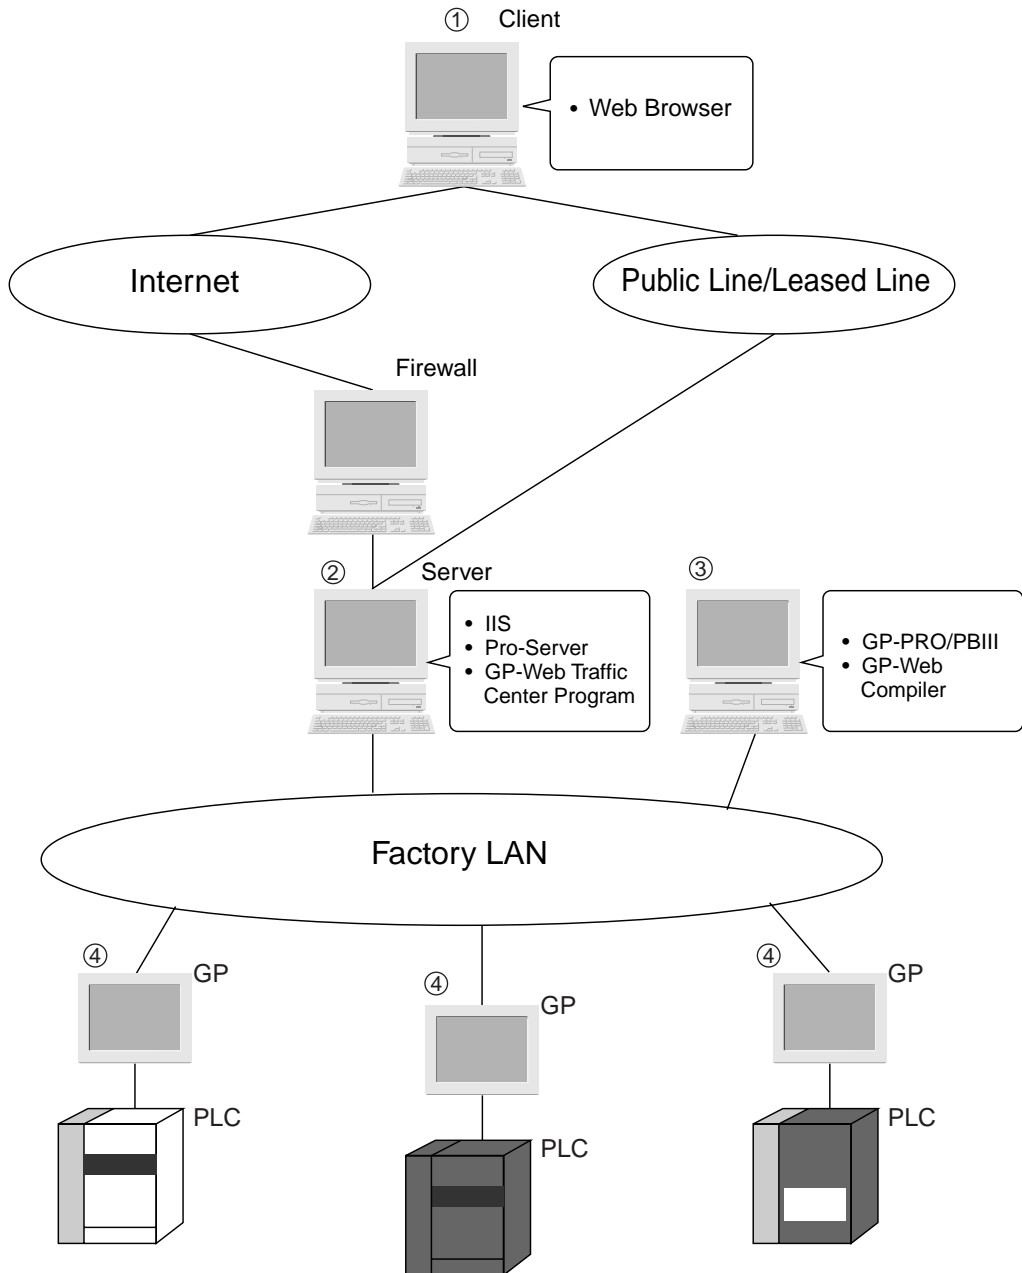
① Client

• Web Browser

Internet

Public Line/Leased Line

Firewall

② Server

• IIS
• Pro-Server
• GP-Web Traffic Center Program

③

• GP-PRO/PBIII
• GP-Web Compiler

Factory LAN

④ GP

PLC

④ GP

PLC

④ GP

PLC